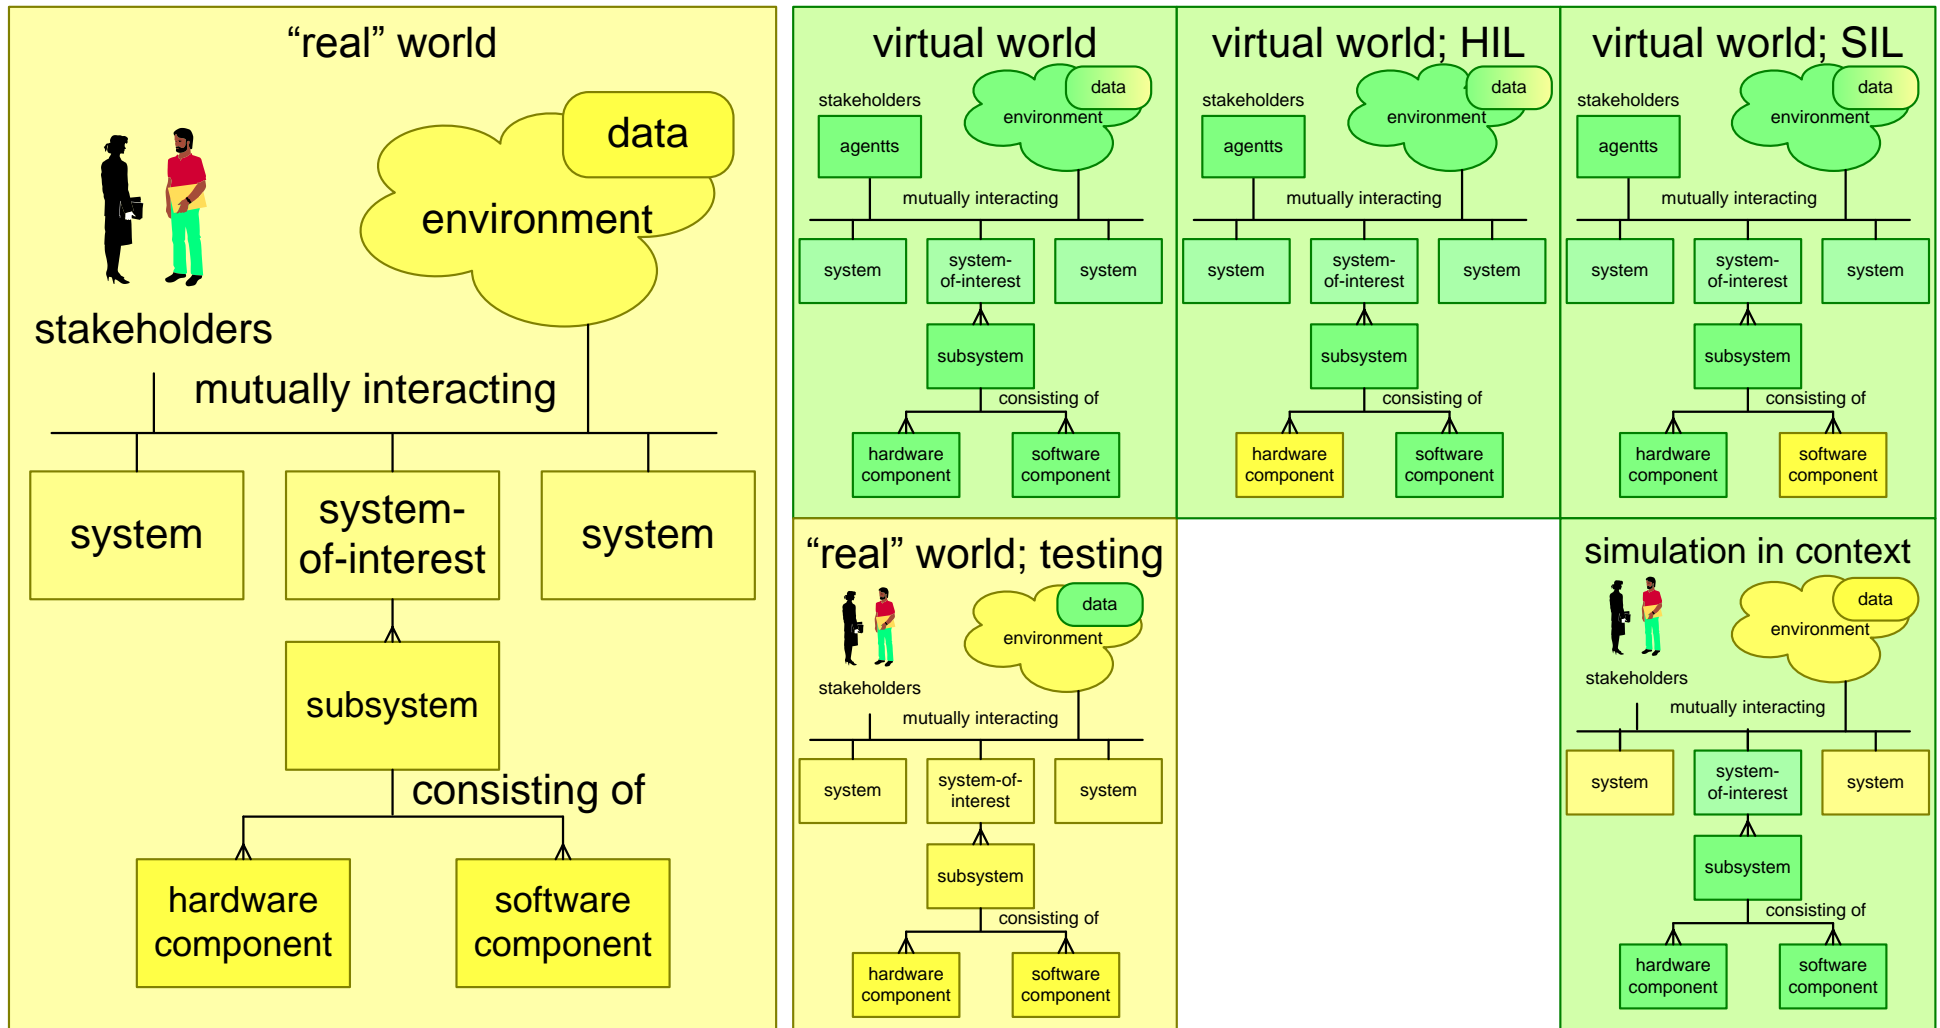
“real” world

data
environment
stakeholders
mutually interacting
system
system-of-interest
system
subsystem
consisting of
hardware component
software component

virtual world

stakeholders
data
environment
agentts
mutually interacting
system
system-of-interest
system
subsystem
consisting of
hardware component
software component

virtual world; HIL

stakeholders
data
environment
agentts
mutually interacting
system
system-of-interest
system
subsystem
consisting of
hardware component
software component

virtual world; SIL

stakeholders
data
environment
agentts
mutually interacting
system
system-of-interest
system
subsystem
consisting of
hardware component
software component

“real” world; testing

data
environment
stakeholders
mutually interacting
system
system-of-interest
system
subsystem
consisting of
hardware component
software component

simulation in context

data
environment
stakeholders
mutually interacting
system
system-of-interest
system
subsystem
consisting of
hardware component
software component